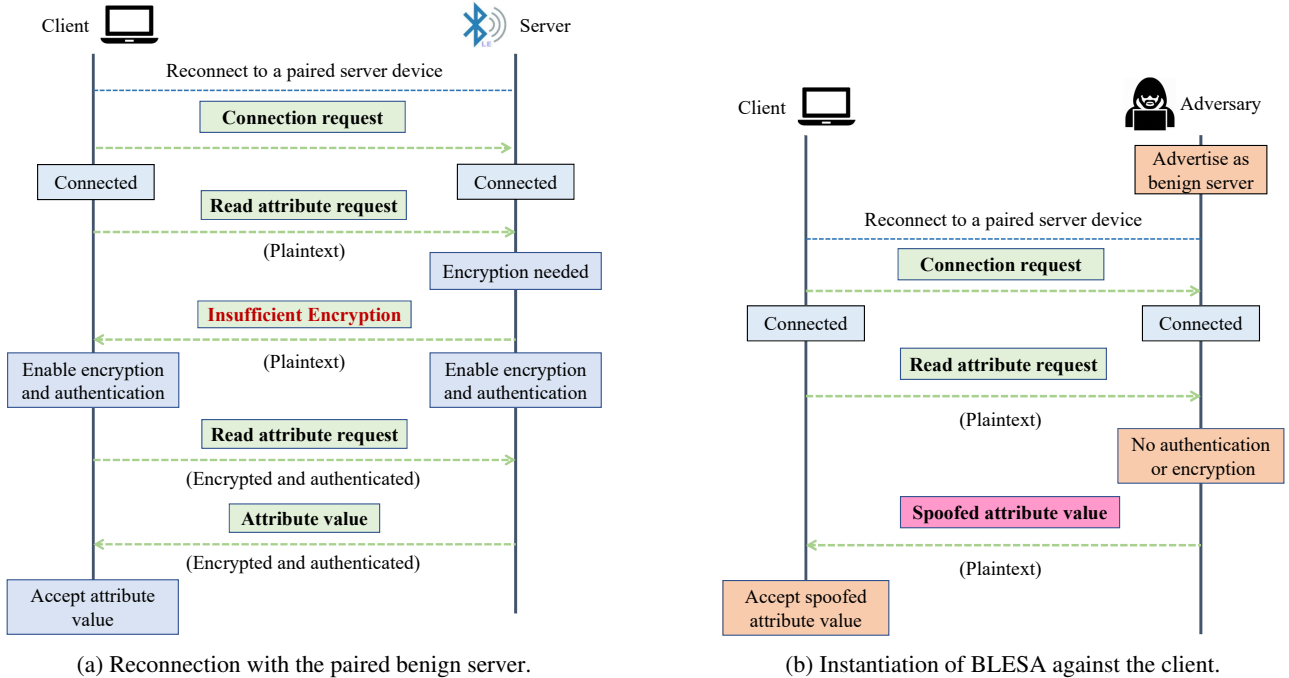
Client

Server

LE

Reconnect to a paired server device

Connection request

Connected

Connected

Read attribute request

(Plaintext)

Encryption needed

Insufficient Encryption

(Plaintext)

Enable encryption and authentication

Enable encryption and authentication

Read attribute request

(Encrypted and authenticated)

Attribute value

(Encrypted and authenticated)

Accept attribute value

(a) Reconnection with the paired benign server.

Client

Adversary

Advertise as benign server

Reconnect to a paired server device

Connection request

Connected

Connected

Read attribute request

(Plaintext)

No authentication or encryption

Spoofed attribute value

(Plaintext)

Accept spoofed attribute value

(b) Instantiation of BLESA against the client.